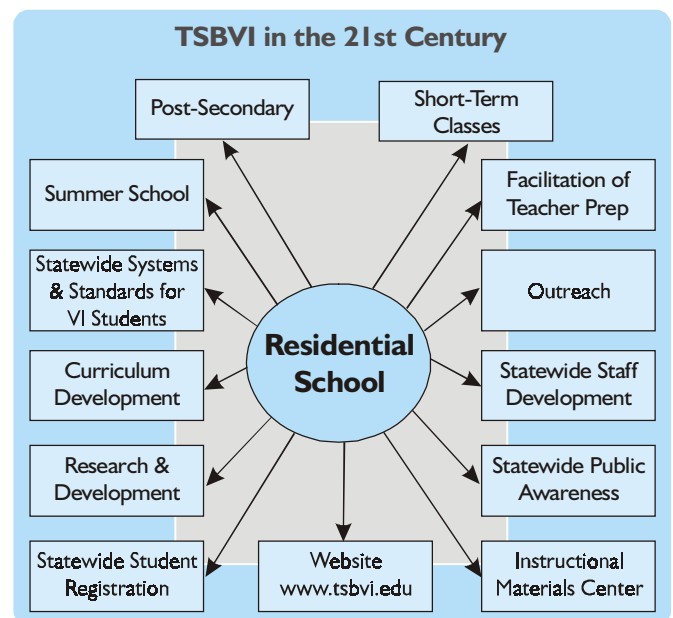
TSBVI in the 21st Century

Post-Secondary

Short-Term Classes

Summer School

Facilitation of Teacher Prep

Statewide Systems & Standards for VI Students

Outreach

Residential School

Curriculum Development

Statewide Staff Development

Research & Development

Statewide Public Awareness

Statewide Student Registration

Website www.tsbvi.edu

Instructional Materials Center